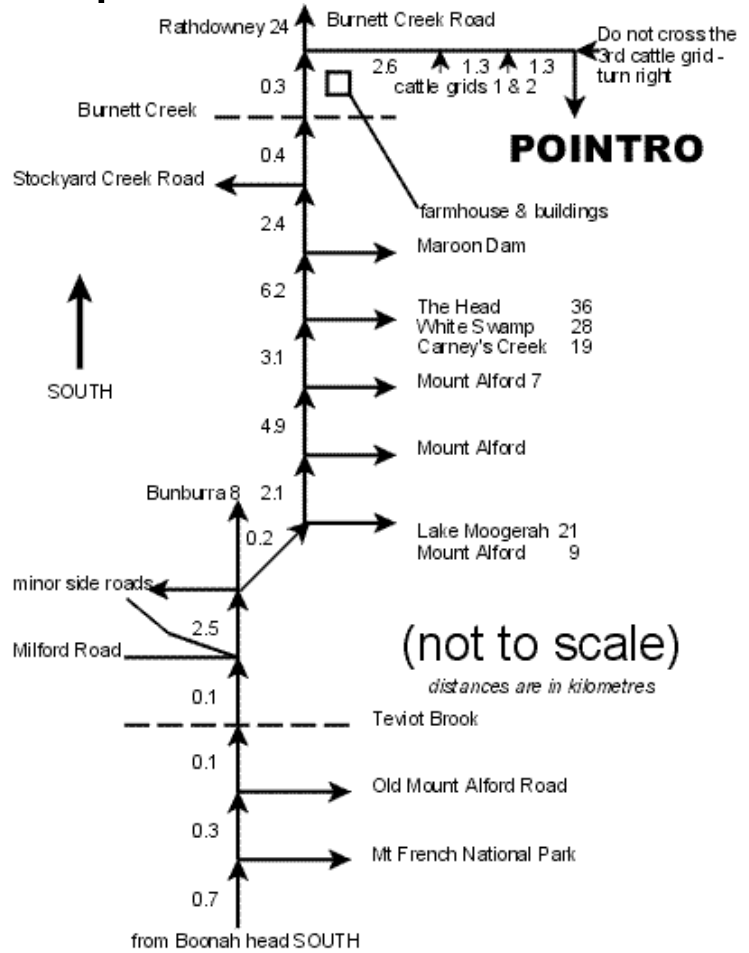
Rathdowney 24
Burnett Creek Road
Do not cross the 3rd cattle grid - turn right
2.6
1.3
1.3
0.3
cattle grids 1 & 2
Burnett Creek
POINTRO
0.4
Stockyard Creek Road
farmhouse & buildings
2.4
Maroon Dam
6.2
The Head 36
White Swamp 28
Carney's Creek 19
SOUTH
3.1
Mount Alford 7
4.9
Mount Alford
Bunburra 8
2.1
0.2
Lake Moogerah 21
Mount Alford 9
minor side roads
2.5
Milford Road
(not to scale)
distances are in kilometres
0.1
Teviot Brook
0.1
Old Mount Alford Road
0.3
Mt French National Park
0.7
from Boonah head SOUTH